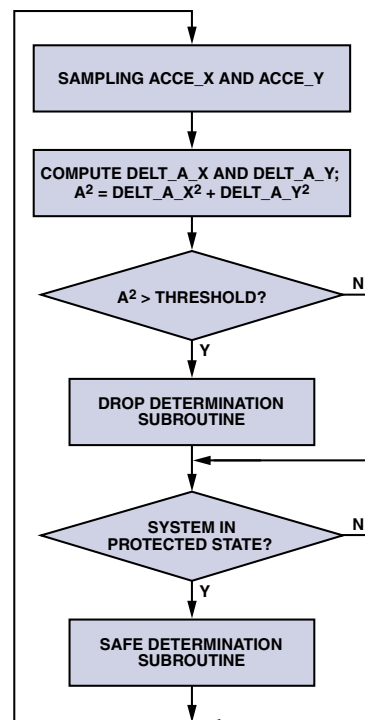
SAMPLING ACCE_X AND ACCE_Y

COMPUTE DELT_A_X AND DELT_A_Y;
$A^2$ = DELT_A_$X^2$ + DELT_A_$Y^2$

$A^2$ > THRESHOLD?

N

Y

DROP DETERMINATION SUBROUTINE

SYSTEM IN PROTECTED STATE?

N

Y

SAFE DETERMINATION SUBROUTINE